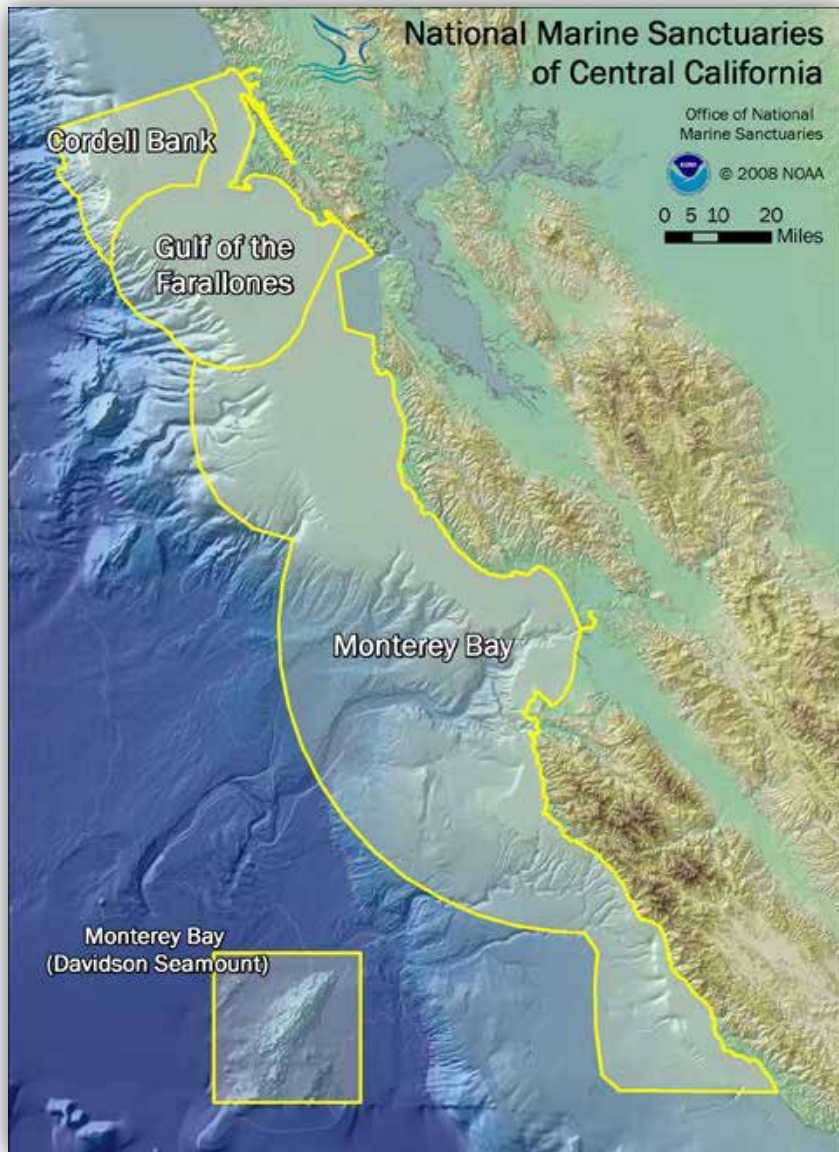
National Marine Sanctuaries of Central California

Office of National Marine Sanctuaries

© 2008 NOAA

0 5 10 20 Miles

Cordell Bank

Gulf of the Farallones

Monterey Bay

Monterey Bay (Davidson Seamount)